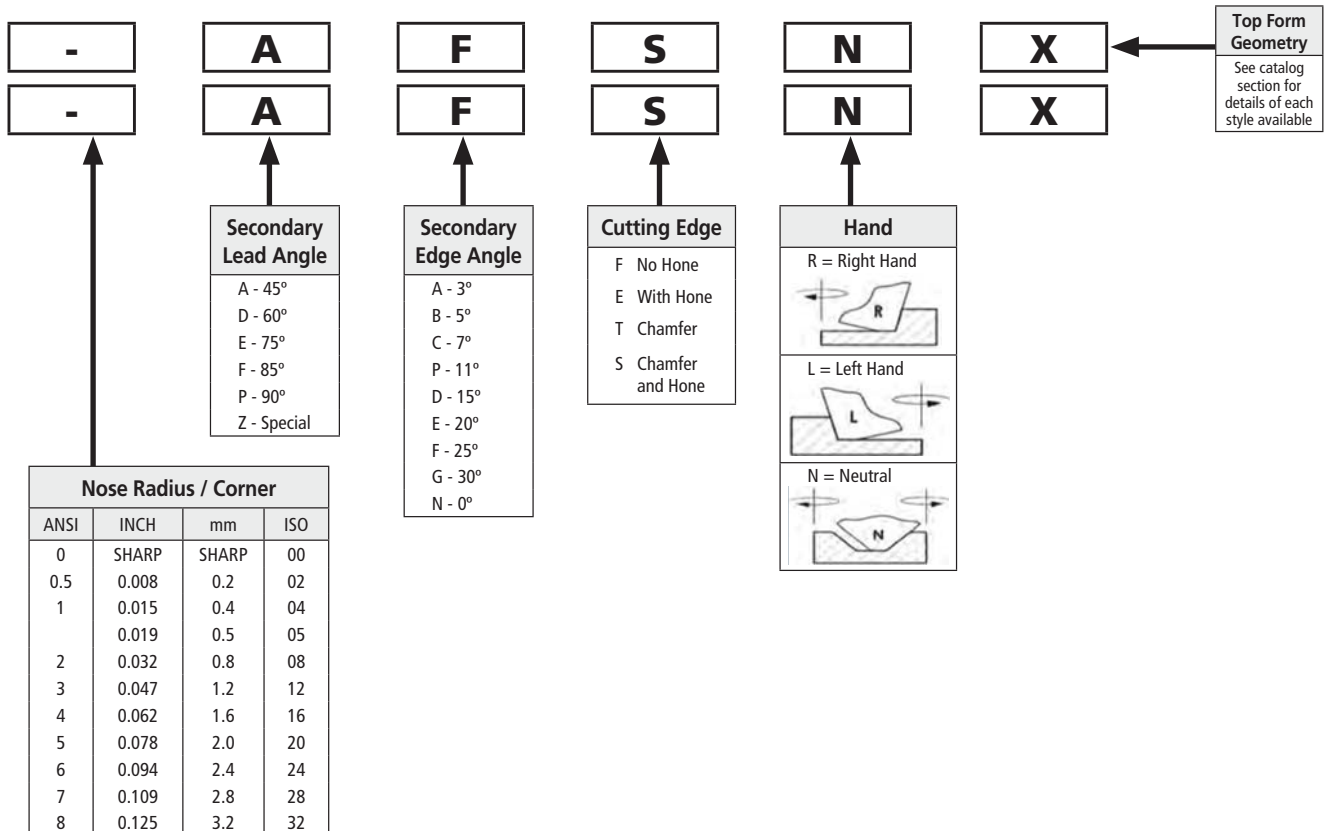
- A F S N X

- A F S N X

Top Form Geometry
See catalog section for details of each style available

Secondary Lead Angle
A - 45º
D - 60º
E - 75º
F - 85º
P - 90º
Z - Special

Secondary Edge Angle
A - 3º
B - 5º
C - 7º
P - 11º
D - 15º
E - 20º
F - 25º
G - 30º
N - 0º

Cutting Edge
F No Hone
E With Hone
T Chamfer
S Chamfer and Hone

Hand
R = Right Hand
R
L = Left Hand
L
N = Neutral
N

Nose Radius / Corner

| ANSI | INCH | mm | ISO |
|---|---|---|---|
| 0 | SHARP | SHARP | 00 |
| 0.5 | 0.008 | 0.2 | 02 |
| 1 | 0.015 | 0.4 | 04 |
|  | 0.019 | 0.5 | 05 |
| 2 | 0.032 | 0.8 | 08 |
| 3 | 0.047 | 1.2 | 12 |
| 4 | 0.062 | 1.6 | 16 |
| 5 | 0.078 | 2.0 | 20 |
| 6 | 0.094 | 2.4 | 24 |
| 7 | 0.109 | 2.8 | 28 |
| 8 | 0.125 | 3.2 | 32 |